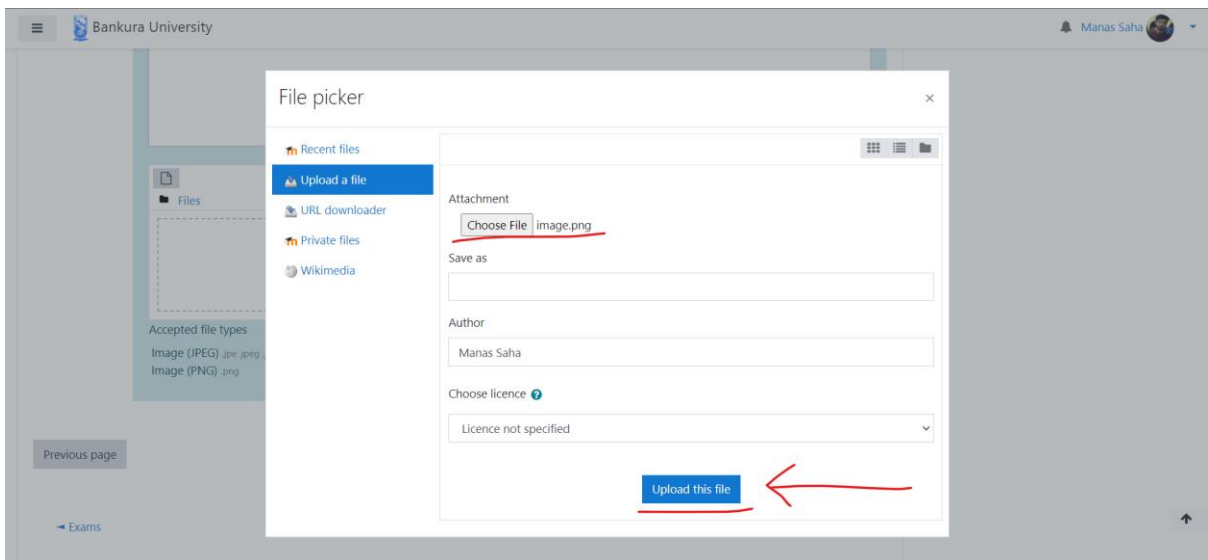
Bankura University

Manas Saha

File picker

×

Recent files

Upload a file

URL downloader

Private files

Wikimedia

Attachment

Choose File image.png

Save as

Author

Manas Saha

Choose licence

Licence not specified

Upload this file

Files

Accepted file types

Image (JPEG) .jpe .jpeg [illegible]

Image (PNG) .png

Previous page

Exams